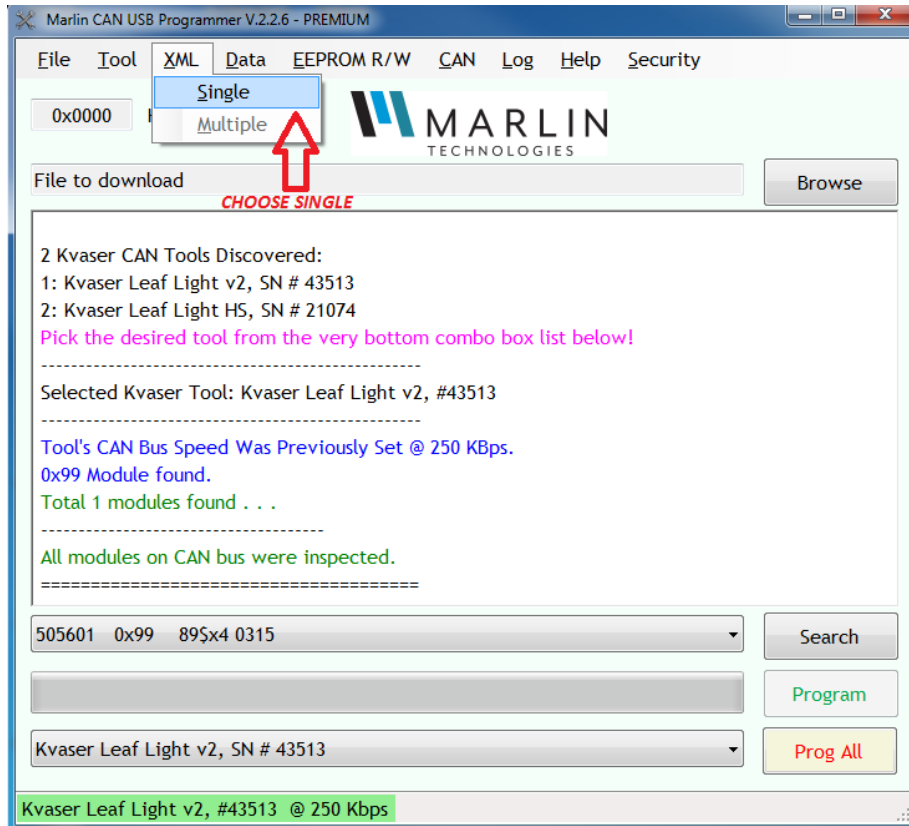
Marlin CAN USB Programmer V.2.2.6 - PREMIUM

File Tool XML Data EEPROM R/W CAN Log Help Security

0x0000

Single
Multiple

MARLIN
TECHNOLOGIES

File to download

Browse

CHOOSE SINGLE

2 Kvaser CAN Tools Discovered:
1: Kvaser Leaf Light v2, SN # 43513
2: Kvaser Leaf Light HS, SN # 21074
Pick the desired tool from the very bottom combo box list below!
----------------------------------------------
Selected Kvaser Tool: Kvaser Leaf Light v2, #43513
----------------------------------------------
Tool's CAN Bus Speed Was Previously Set @ 250 KBps.
0x99 Module found.
Total 1 modules found . . .
-------------------------------------
All modules on CAN bus were inspected.
======================================

505601 0x99 89$x4 0315

Search

Program

Kvaser Leaf Light v2, SN # 43513

Prog All

Kvaser Leaf Light v2, #43513 @ 250 Kbps